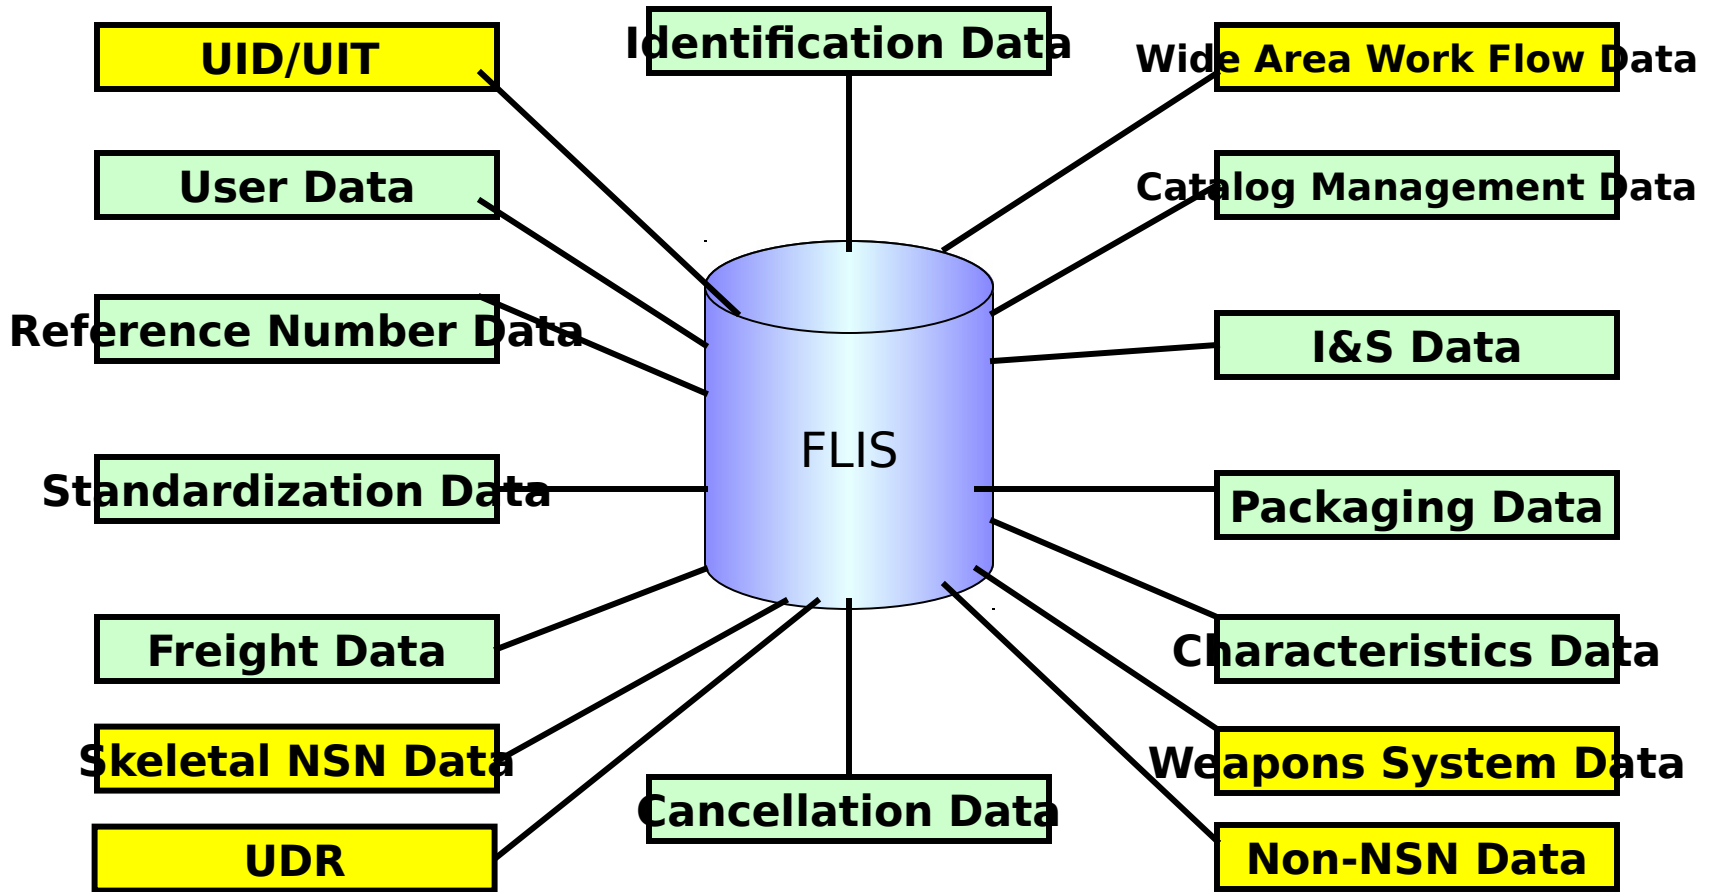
UID/UIT

Identification Data

Wide Area Work Flow Data

User Data

Catalog Management Data

Reference Number Data

I&S Data

FLIS

Standardization Data

Packaging Data

Freight Data

Characteristics Data

Skeletal NSN Data

Weapons System Data

Cancellation Data

UDR

Non-NSN Data